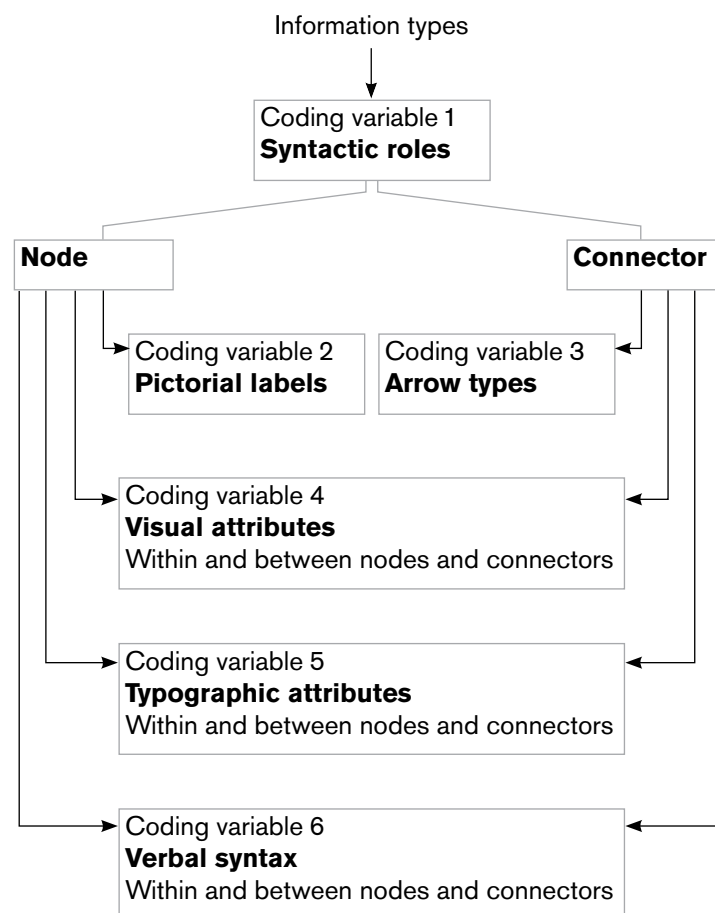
Information types

Coding variable 1
**Syntactic roles**

**Node**

**Connector**

Coding variable 2
**Pictorial labels**

Coding variable 3
**Arrow types**

Coding variable 4
**Visual attributes**
Within and between nodes and connectors

Coding variable 5
**Typographic attributes**
Within and between nodes and connectors

Coding variable 6
**Verbal syntax**
Within and between nodes and connectors